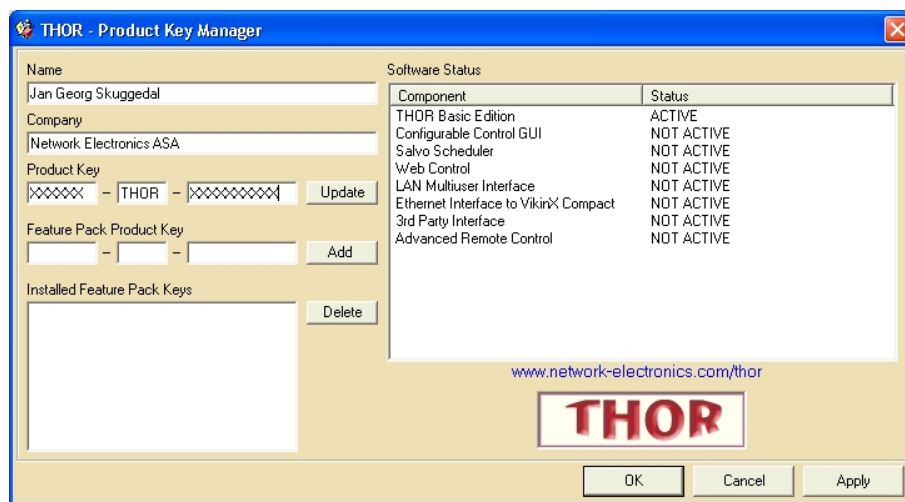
THOR - Product Key Manager

Name
Jan Georg Skuggedal
Company
Network Electronics ASA
Product Key
XXXXX – THOR – XXXXXXXXX
Update
Feature Pack Product Key
– –
Add
Installed Feature Pack Keys
Delete

Software Status

| Component | Status |
|---|---|
| THOR Basic Edition | ACTIVE |
| Configurable Control GUI | NOT ACTIVE |
| Salvo Scheduler | NOT ACTIVE |
| Web Control | NOT ACTIVE |
| LAN Multiuser Interface | NOT ACTIVE |
| Ethernet Interface to VikinX Compact | NOT ACTIVE |
| 3rd Party Interface | NOT ACTIVE |
| Advanced Remote Control | NOT ACTIVE |

www.network-electronics.com/thor

THOR

OK Cancel Apply